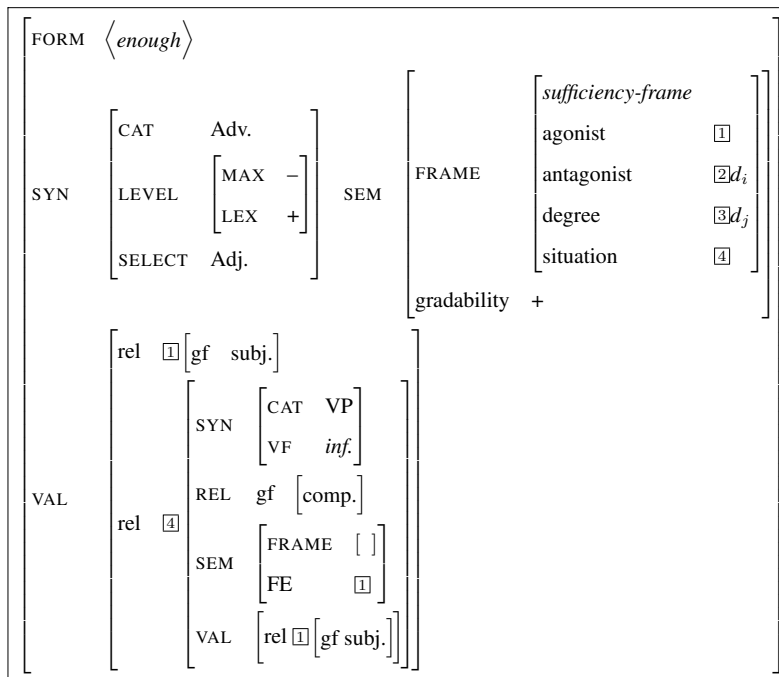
FORM $\langle enough \rangle$

SYN
CAT Adv.
LEVEL
MAX –
LEX +
SELECT Adj.

SEM
FRAME
*sufficiency-frame*
agonist 1
antagonist 2 $d_i$
degree 3 $d_j$
situation 4
gradability +

VAL
rel 1 [gf subj.]
rel 4
SYN
CAT VP
VF *inf.*
REL gf [comp.]
SEM
FRAME [ ]
FE 1
VAL [rel 1 [gf subj.]]